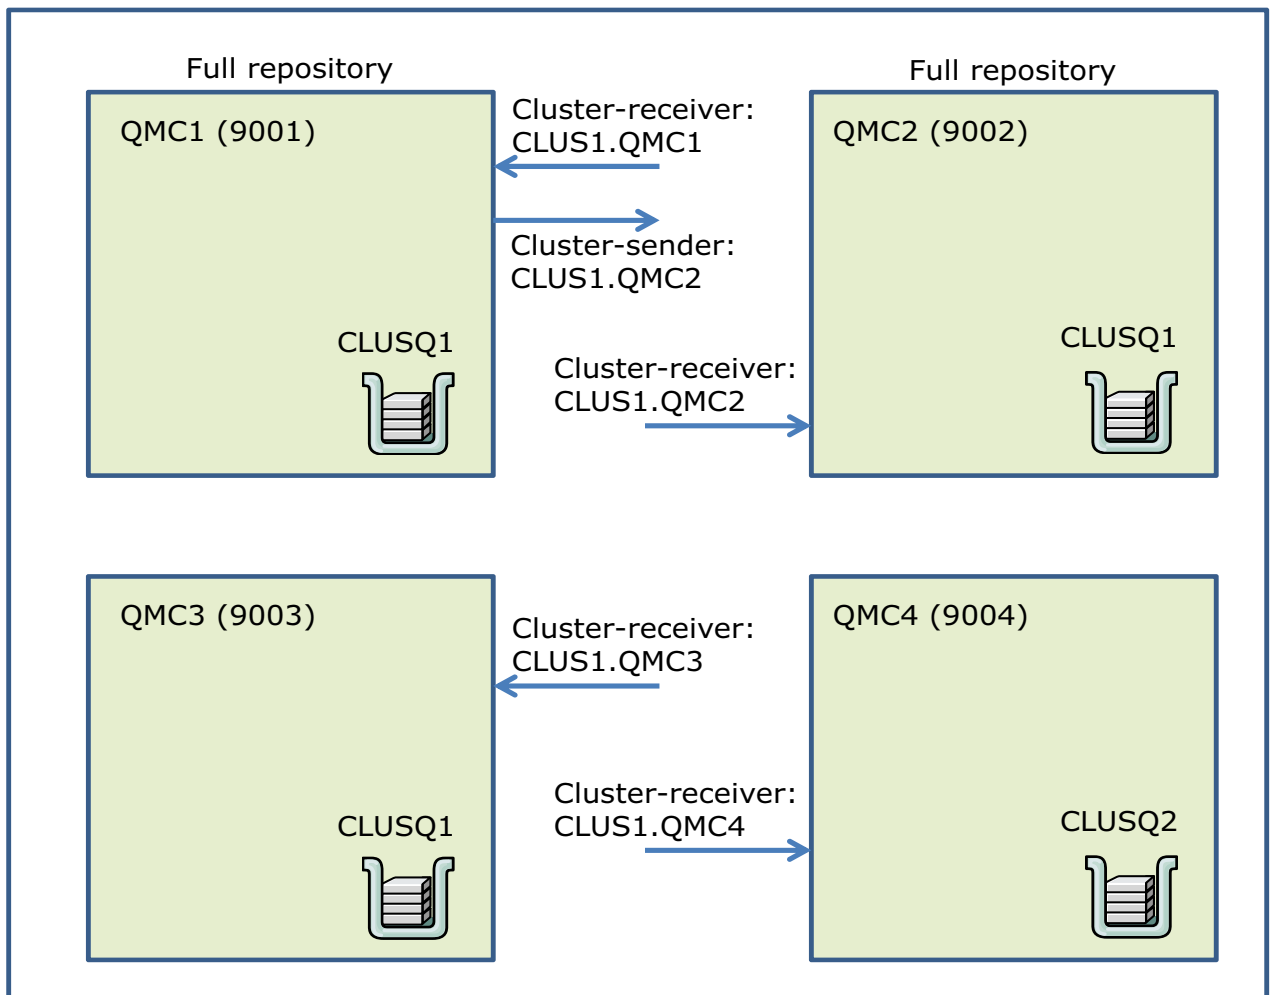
Full repository

QMC1 (9001)

CLUSQ1

Cluster-receiver:
CLUS1.QMC1

Cluster-sender:
CLUS1.QMC2

Cluster-receiver:
CLUS1.QMC2

Full repository

QMC2 (9002)

CLUSQ1

QMC3 (9003)

CLUSQ1

Cluster-receiver:
CLUS1.QMC3

Cluster-receiver:
CLUS1.QMC4

QMC4 (9004)

CLUSQ2